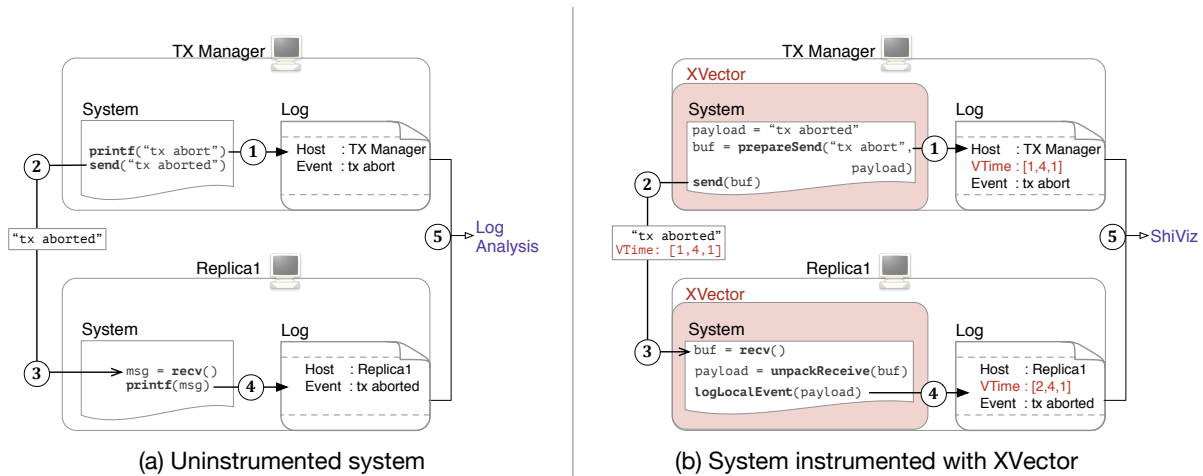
TX Manager

System

printf("tx abort")
send("tx aborted")

1

Log

Host : TX Manager
Event : tx abort

2

"tx aborted"

5

Log Analysis

Replica1

System

3

msg = recv()
printf(msg)

4

Log

Host : Replica1
Event : tx aborted

(a) Uninstrumented system

TX Manager

XVector

System

payload = "tx aborted"
buf = prepareSend("tx abort", payload)

1

send(buf)

2

Log

Host : TX Manager
VTime : [1,4,1]
Event : tx abort

"tx aborted"
VTime: [1,4,1]

5

ShiViz

Replica1

XVector

System

3

buf = recv()
payload = unpackReceive(buf)
logLocalEvent(payload)

4

Log

Host : Replica1
VTime : [2,4,1]
Event : tx aborted

(b) System instrumented with XVector